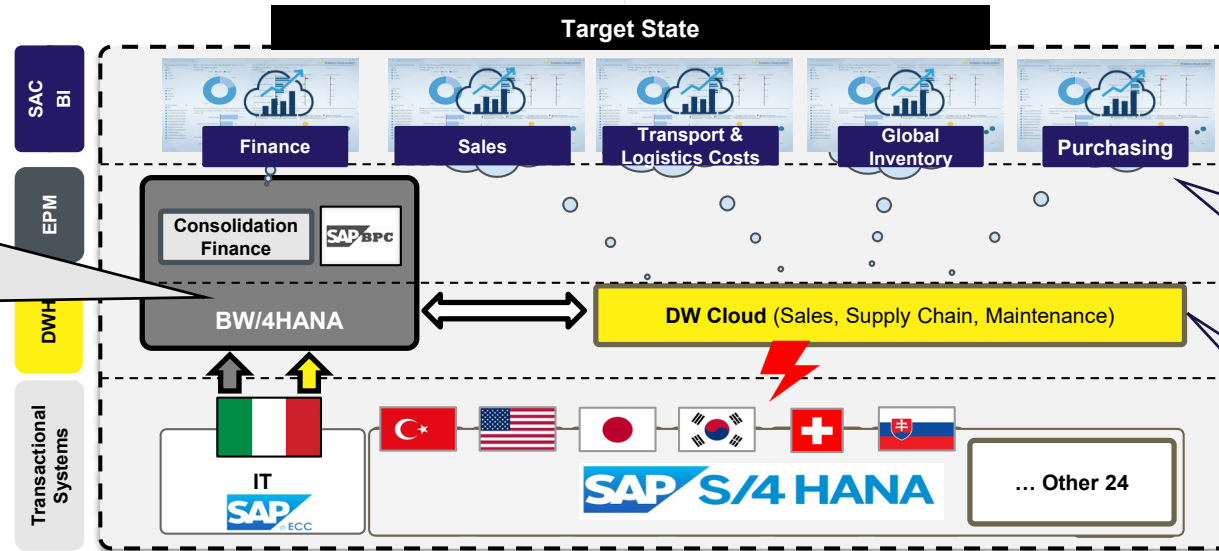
Target State

SAC BI

EPM

DWH

Transactional Systems

Finance

Sales

Transport & Logistics Costs

Global Inventory

Purchasing

Consolidation Finance

SAP BPC

BW/4HANA

DW Cloud (Sales, Supply Chain, Maintenance)

IT

SAP ECC

SAP S/4 HANA

… Other 24